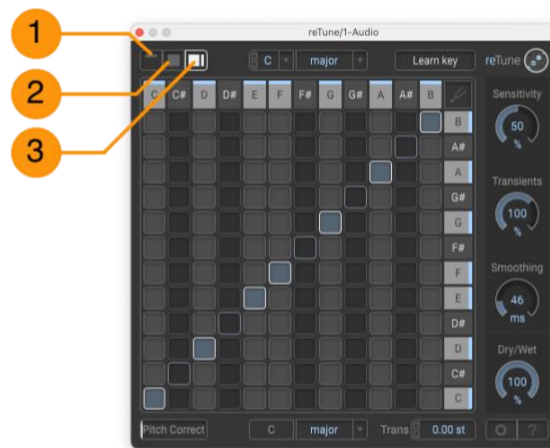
1
2
3
reTune/1-Audio
C
major
Learn key
reTune
C C# D D# E F F# G G# A A# B
B
A#
A
G#
G
F#
F
E
D#
D
C#
C
Sensitivity
50
%
Transients
100
%
Smoothing
46
ms
Dry/Wet
100
%
Pitch Correct
C
major
Trans
0.00 st
?